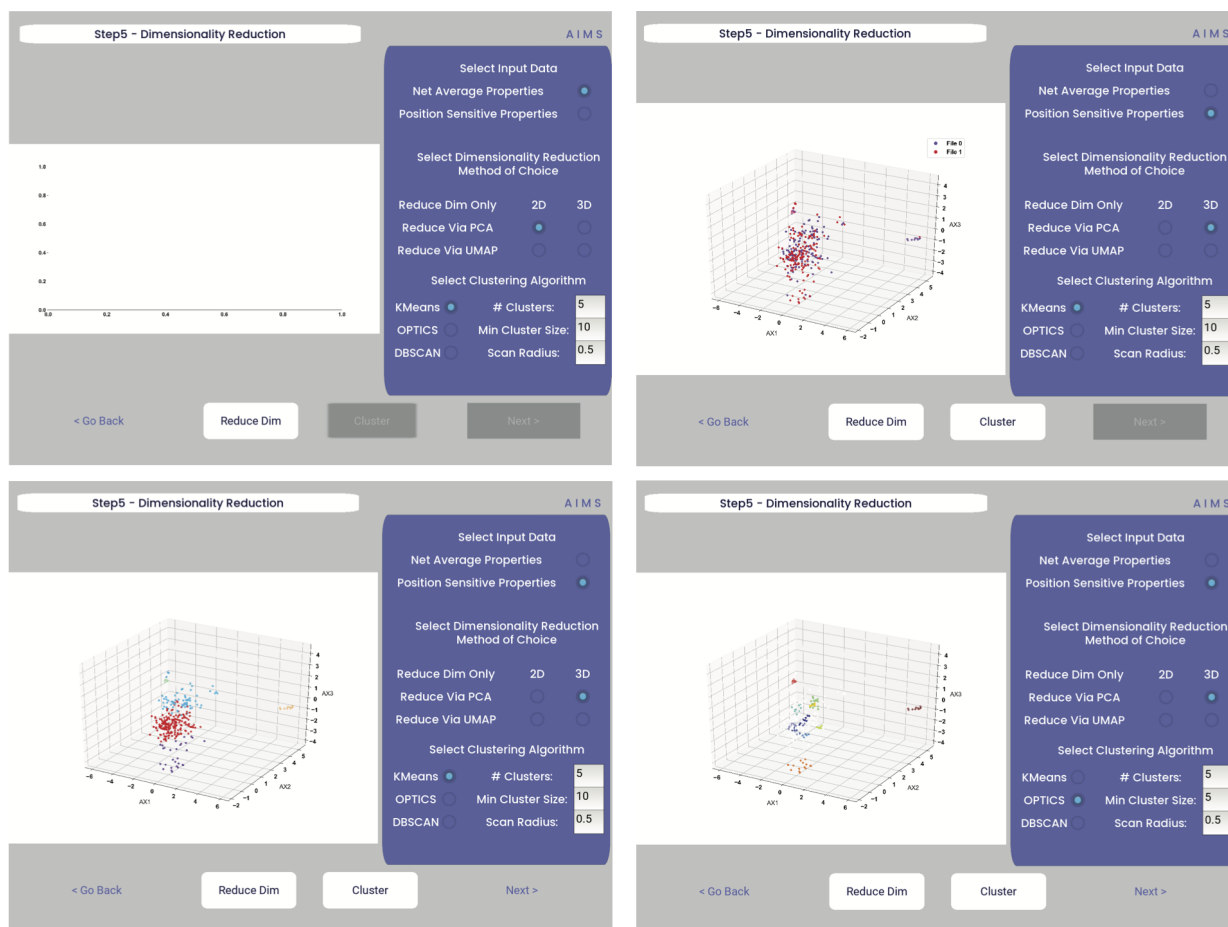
Step5 - Dimensionality Reduction

A I M S

Select Input Data

Net Average Properties

Position Sensitive Properties

Select Dimensionality Reduction Method of Choice

Reduce Dim Only 2D 3D

Reduce Via PCA

Reduce Via UMAP

Select Clustering Algorithm

KMeans # Clusters: 5

OPTICS Min Cluster Size: 10

DBSCAN Scan Radius: 0.5

1.0
0.8
0.6
0.4
0.2
0.0
0.0 0.2 0.4 0.6 0.8 1.0

< Go Back

Reduce Dim

Cluster

Next >

Step5 - Dimensionality Reduction

A I M S

Select Input Data

Net Average Properties

Position Sensitive Properties

Select Dimensionality Reduction Method of Choice

Reduce Dim Only 2D 3D

Reduce Via PCA

Reduce Via UMAP

Select Clustering Algorithm

KMeans # Clusters: 5

OPTICS Min Cluster Size: 10

DBSCAN Scan Radius: 0.5

File 0
File 1

AX1
AX2
AX3

< Go Back

Reduce Dim

Cluster

Next >

Step5 - Dimensionality Reduction

A I M S

Select Input Data

Net Average Properties

Position Sensitive Properties

Select Dimensionality Reduction Method of Choice

Reduce Dim Only 2D 3D

Reduce Via PCA

Reduce Via UMAP

Select Clustering Algorithm

KMeans # Clusters: 5

OPTICS Min Cluster Size: 10

DBSCAN Scan Radius: 0.5

AX1
AX2
AX3

< Go Back

Reduce Dim

Cluster

Next >

Step5 - Dimensionality Reduction

A I M S

Select Input Data

Net Average Properties

Position Sensitive Properties

Select Dimensionality Reduction Method of Choice

Reduce Dim Only 2D 3D

Reduce Via PCA

Reduce Via UMAP

Select Clustering Algorithm

KMeans # Clusters: 5

OPTICS Min Cluster Size: 5

DBSCAN Scan Radius: 0.5

AX1
AX2
AX3

< Go Back

Reduce Dim

Cluster

Next >